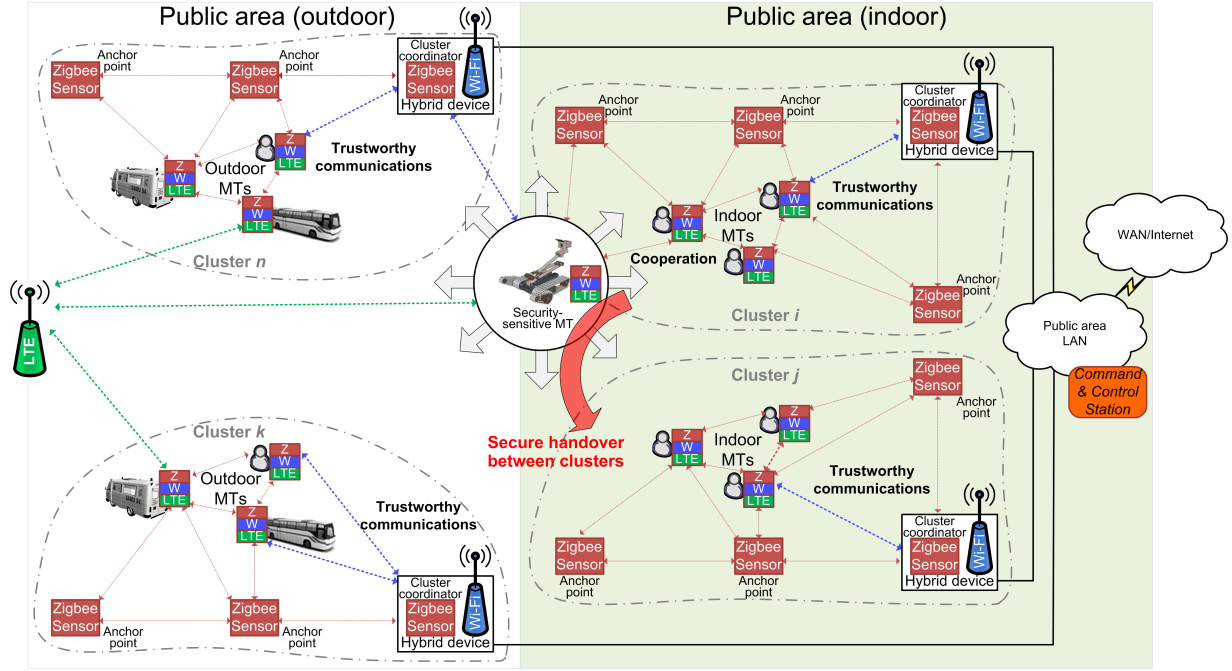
Public area (outdoor)

Public area (indoor)

Anchor point

Zigbee Sensor

Anchor point

Zigbee Sensor

Cluster coordinator

Zigbee Sensor

Wi-Fi

Hybrid device

Z W LTE

Trustworthy communications

Z W LTE

Outdoor MTs

Z W LTE

Cluster n

LTE

Zigbee Sensor

Anchor point

Zigbee Sensor

Anchor point

Cluster coordinator

Zigbee Sensor

Wi-Fi

Hybrid device

Z W LTE

Trustworthy communications

Z W LTE

Indoor MTs

Z W LTE

Cooperation

Z W LTE

Security-sensitive MT

Anchor point

Zigbee Sensor

Cluster i

WAN/Internet

Public area LAN

Command & Control Station

Cluster j

Zigbee Sensor

Anchor point

Z W LTE

Z W LTE

Indoor MTs

Z W LTE

Trustworthy communications

Secure handover between clusters

Cluster k

Z W LTE

Z W LTE

Outdoor MTs

Z W LTE

Trustworthy communications

Cluster coordinator

Zigbee Sensor

Wi-Fi

Hybrid device

Zigbee Sensor

Anchor point

Zigbee Sensor

Anchor point

Zigbee Sensor

Anchor point

Zigbee Sensor

Anchor point

Cluster coordinator

Zigbee Sensor

Wi-Fi

Hybrid device